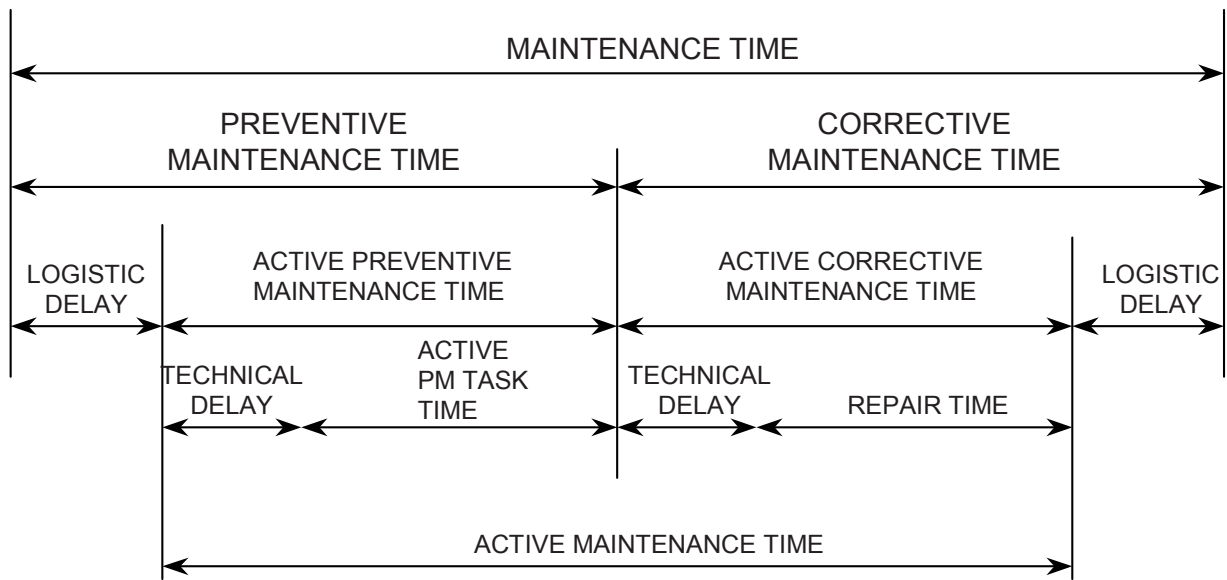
MAINTENANCE TIME

PREVENTIVE MAINTENANCE TIME

CORRECTIVE MAINTENANCE TIME

LOGISTIC DELAY

ACTIVE PREVENTIVE MAINTENANCE TIME

ACTIVE CORRECTIVE MAINTENANCE TIME

LOGISTIC DELAY

TECHNICAL DELAY

ACTIVE PM TASK TIME

TECHNICAL DELAY

REPAIR TIME

ACTIVE MAINTENANCE TIME